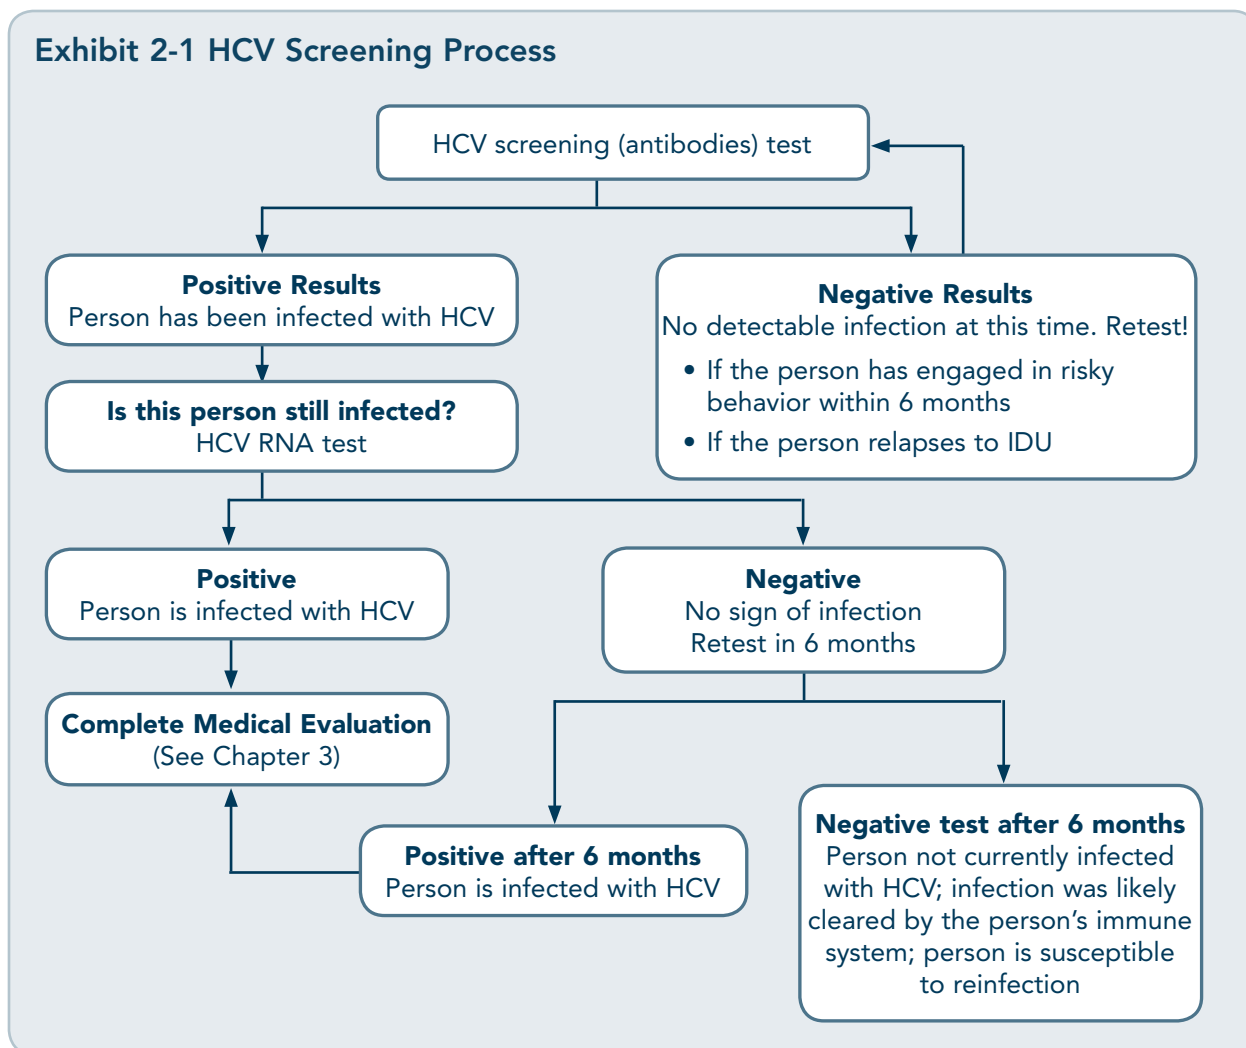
Exhibit 2-1 HCV Screening Process

HCV screening (antibodies) test

Positive Results
Person has been infected with HCV

Negative Results
No detectable infection at this time. Retest!
• If the person has engaged in risky behavior within 6 months
• If the person relapses to IDU

Is this person still infected?
HCV RNA test

Positive
Person is infected with HCV

Negative
No sign of infection
Retest in 6 months

Complete Medical Evaluation
(See Chapter 3)

Positive after 6 months
Person is infected with HCV

Negative test after 6 months
Person not currently infected with HCV; infection was likely cleared by the person's immune system; person is susceptible to reinfection